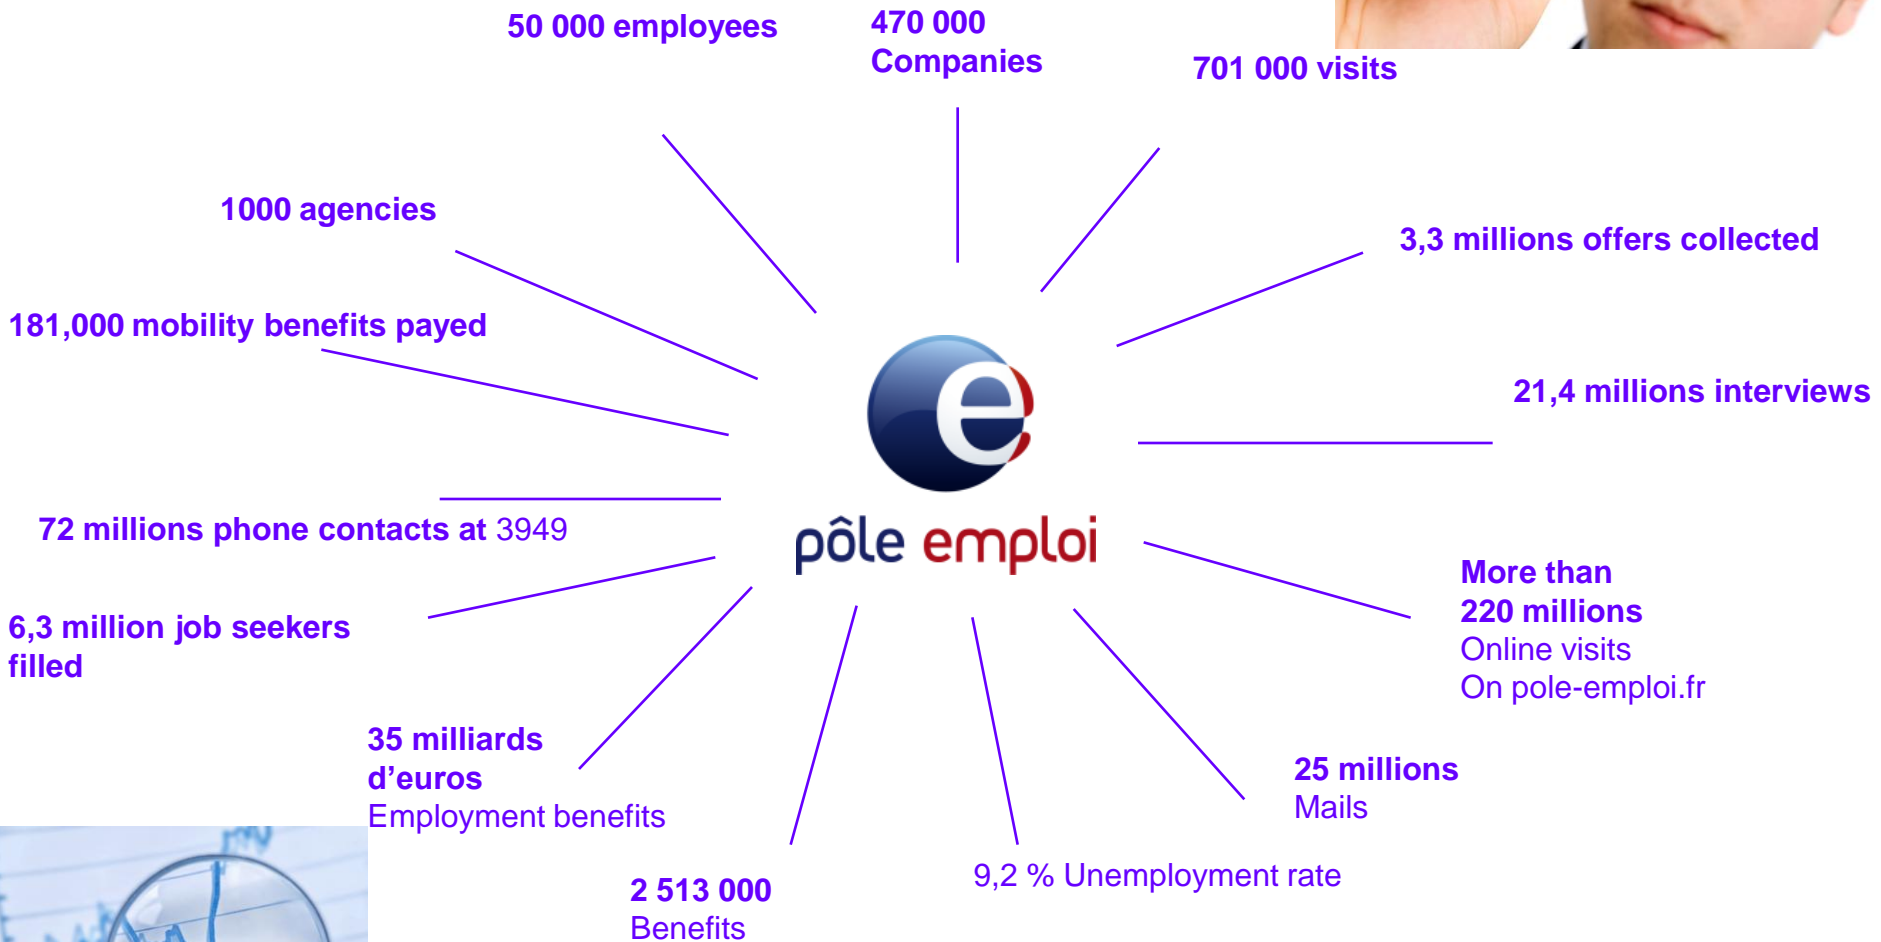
50 000 employees

470 000
Companies

701 000 visits

1000 agencies

3,3 millions offers collected

181,000 mobility benefits payed

21,4 millions interviews

pôle emploi

72 millions phone contacts at 3949

6,3 million job seekers filled

More than
220 millions
Online visits
On pole-emploi.fr

35 milliards d’euros
Employment benefits

25 millions
Mails

9,2 % Unemployment rate

2 513 000
Benefits